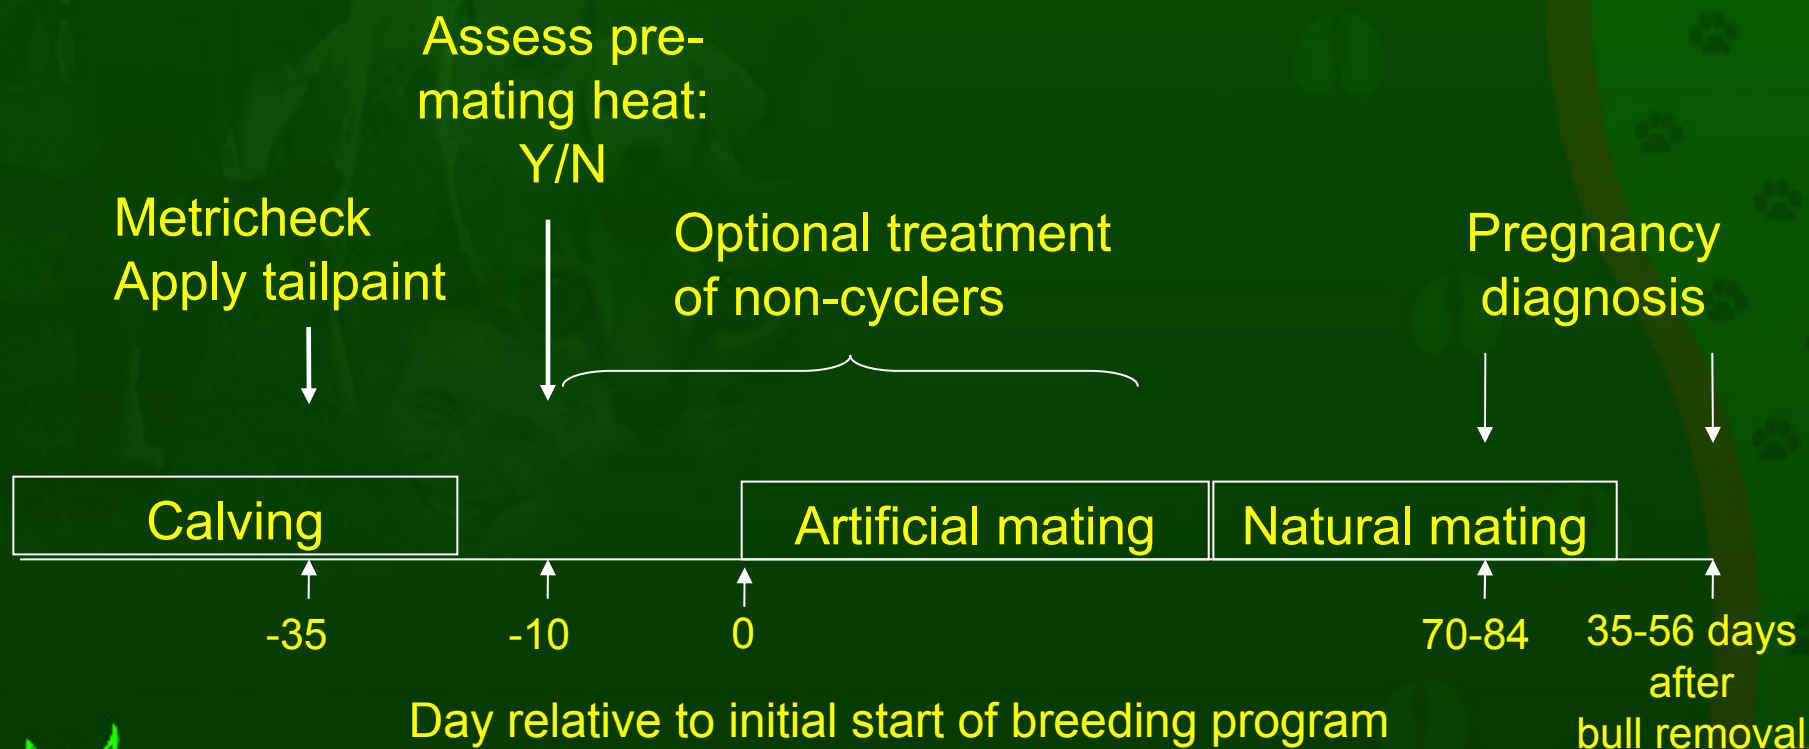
Assess pre-mating heat: Y/N

Metricheck
Apply tailpaint

Optional treatment of non-cyclers

Pregnancy diagnosis

Calving

Artificial mating

Natural mating

-35

-10

0

70-84

35-56 days after bull removal

Day relative to initial start of breeding program